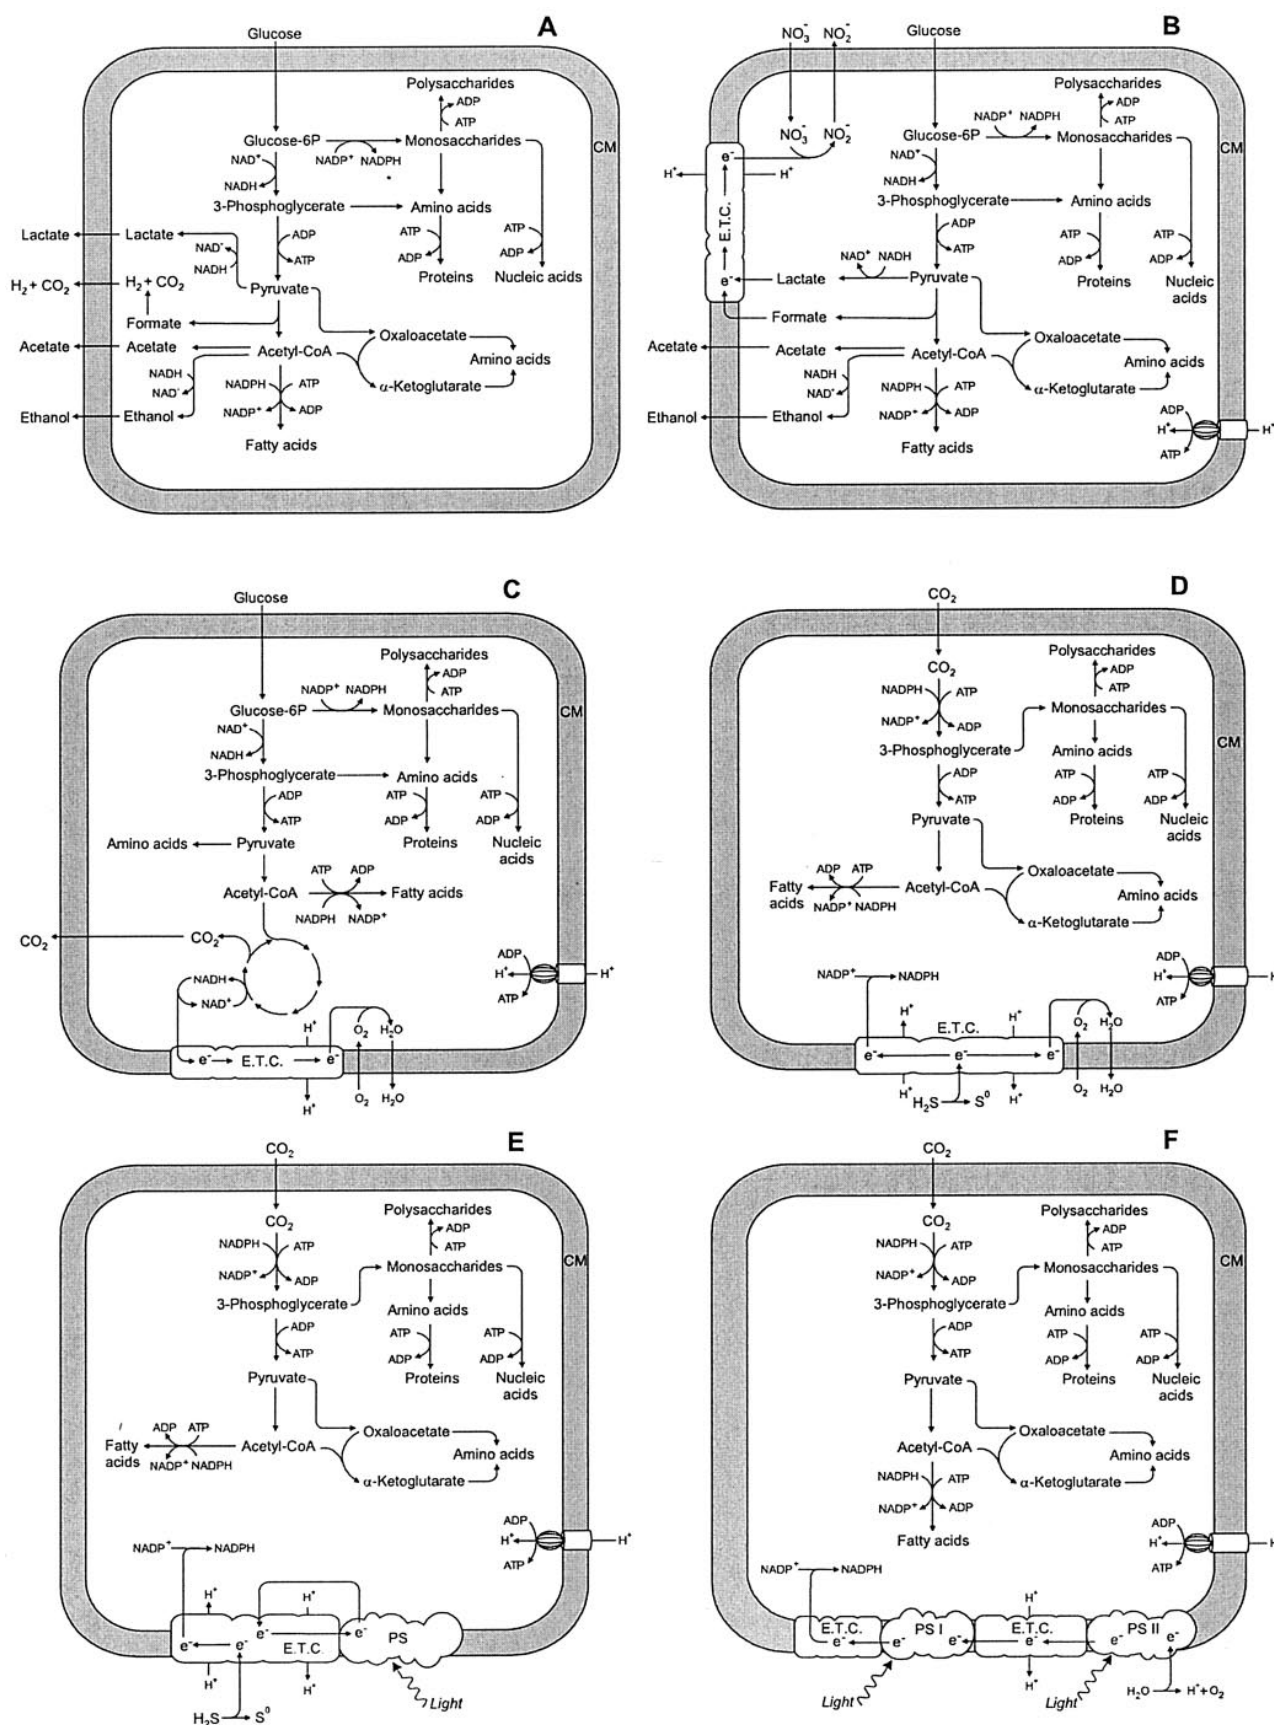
A

Glucose
Polysaccharides
ADP
ATP
Glucose-6P
NADP$^+$ NADPH
Monosaccharides
CM
NAD$^+$
NADH
3-Phosphoglycerate
Amino acids
ADP
ATP
ATP
ADP
ATP
ADP
Proteins
Nucleic acids
Lactate
Lactate
NAD$^+$
NADH
$H_2 + CO_2$
$H_2 + CO_2$
Pyruvate
Formate
Oxaloacetate
Acetate
Acetate
Acetyl-CoA
Amino acids
NADH
NAD$^+$
NADPH
ATP
α-Ketoglutarate
NADP$^+$
ADP
Ethanol
Ethanol
Fatty acids

B

$NO_3^-$ $NO_2^-$
Glucose
Polysaccharides
ADP
ATP
$NO_3^-$ $NO_2^-$
NADP$^+$ NADPH
Glucose-6P
Monosaccharides
CM
e$^-$
H$^+$
H$^+$
NAD$^+$
NADH
E.T.C.
3-Phosphoglycerate
Amino acids
ADP
ATP
ATP
ADP
ATP
ADP
NAD$^+$ NADH
e$^-$
Lactate
Pyruvate
Proteins
Nucleic acids
Formate
Oxaloacetate
Acetate
Acetate
Acetyl-CoA
Amino acids
NADH
NAD$^+$
NADPH
ATP
α-Ketoglutarate
NADP$^+$
ADP
Ethanol
Ethanol
Fatty acids
ADP
H$^+$
H$^+$
ATP

C

Glucose
Polysaccharides
ADP
ATP
NADP$^+$ NADPH
Glucose-6P
Monosaccharides
CM
NAD$^+$
NADH
3-Phosphoglycerate
Amino acids
ADP
ATP
ATP
ADP
ATP
ADP
Amino acids
Pyruvate
Proteins
Nucleic acids
ATP ADP
Acetyl-CoA
Fatty acids
NADPH NADP$^+$
$CO_2$
$CO_2$
ADP
H$^+$
H$^+$
ATP
NADH
NAD$^+$
H$^+$
$O_2$ $H_2O$
e$^-$
E.T.C.
e$^-$
H$^+$
$O_2$ $H_2O$

D

$CO_2$
Polysaccharides
$CO_2$
ADP
ATP
NADPH
ATP
NADP$^+$
ADP
Monosaccharides
CM
3-Phosphoglycerate
Amino acids
ADP
ATP
ATP
ADP
ATP
ADP
Pyruvate
Proteins
Nucleic acids
Oxaloacetate
ADP ATP
Fatty acids
NADP$^+$ NADPH
Acetyl-CoA
Amino acids
α-Ketoglutarate
ADP
NADP$^+$
NADPH
H$^+$
ATP
H$^+$
H$^+$
E.T.C.
$O_2$ $H_2O$
e$^-$
e$^-$
e$^-$
H$^+$
$H_2S$
$S^0$
H$^+$
$O_2$ $H_2O$

E

$CO_2$
Polysaccharides
$CO_2$
ADP
ATP
NADPH
ATP
NADP$^+$
ADP
Monosaccharides
CM
3-Phosphoglycerate
Amino acids
ADP
ATP
ATP
ADP
ATP
ADP
Pyruvate
Proteins
Nucleic acids
Oxaloacetate
ADP ATP
Fatty acids
NADP$^+$ NADPH
Acetyl-CoA
Amino acids
α-Ketoglutarate
ADP
H$^+$
H$^+$
ATP
NADP$^+$
NADPH
H$^+$
H$^+$
e$^-$
e$^-$
e$^-$
e$^-$
PS
E.T.C
H$^+$
H$^+$
$H_2S$
$S^0$
Light

F

$CO_2$
Polysaccharides
$CO_2$
ADP
ATP
NADPH
ATP
NADP$^+$
ADP
Monosaccharides
CM
3-Phosphoglycerate
Amino acids
ADP
ATP
ATP
ADP
ATP
ADP
Pyruvate
Proteins
Nucleic acids
Oxaloacetate
Acetyl-CoA
Amino acids
NADPH
ATP
α-Ketoglutarate
NADP$^+$
ADP
Fatty acids
ADP
H$^+$
ATP
NADP$^+$
NADPH
H$^+$
E.T.C.
PS I
E.T.C.
PS II
e$^-$
e$^-$
e$^-$
e$^-$
e$^-$
H$^+$
Light
Light
$H_2O$
H$^+$+$O_2$